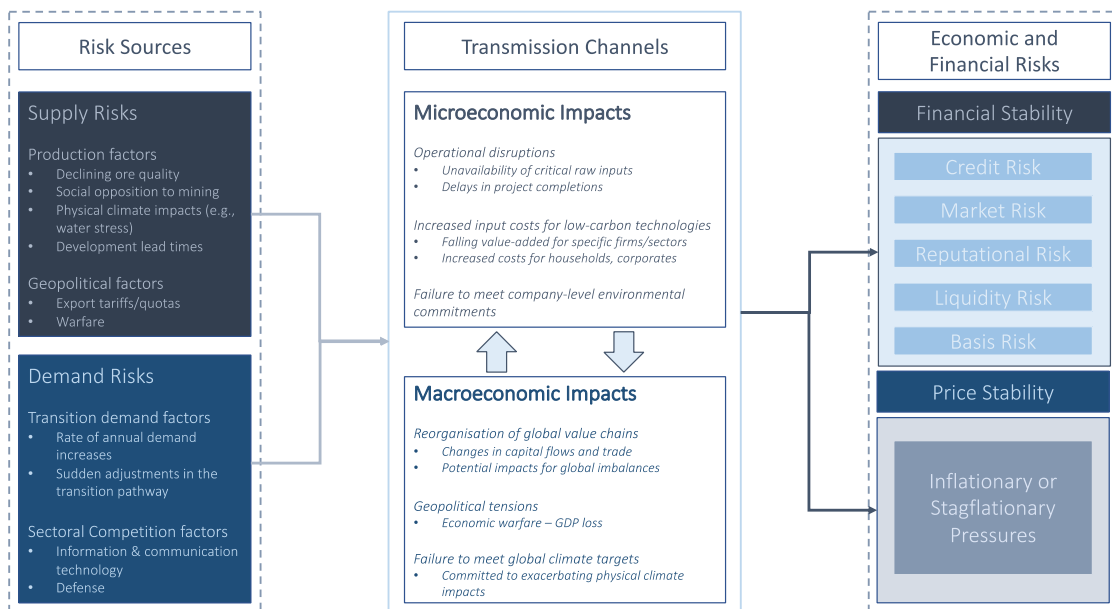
Risk Sources

Supply Risks

Production factors
- Declining ore quality
- Social opposition to mining
- Physical climate impacts (e.g., water stress)
- Development lead times

Geopolitical factors
- Export tariffs/quotas
- Warfare

Demand Risks

Transition demand factors
- Rate of annual demand increases
- Sudden adjustments in the transition pathway

Sectoral Competition factors
- Information & communication technology
- Defense

Transmission Channels

Microeconomic Impacts

Operational disruptions
- Unavailability of critical raw inputs
- Delays in project completions

Increased input costs for low-carbon technologies
- Falling value-added for specific firms/sectors
- Increased costs for households, corporates

Failure to meet company-level environmental commitments

Macroeconomic Impacts

Reorganisation of global value chains
- Changes in capital flows and trade
- Potential impacts for global imbalances

Geopolitical tensions
- Economic warfare – GDP loss

Failure to meet global climate targets
- Committed to exacerbating physical climate impacts

Economic and Financial Risks

Financial Stability

Credit Risk

Market Risk

Reputational Risk

Liquidity Risk

Basis Risk

Price Stability

Inflationary or Stagflationary Pressures